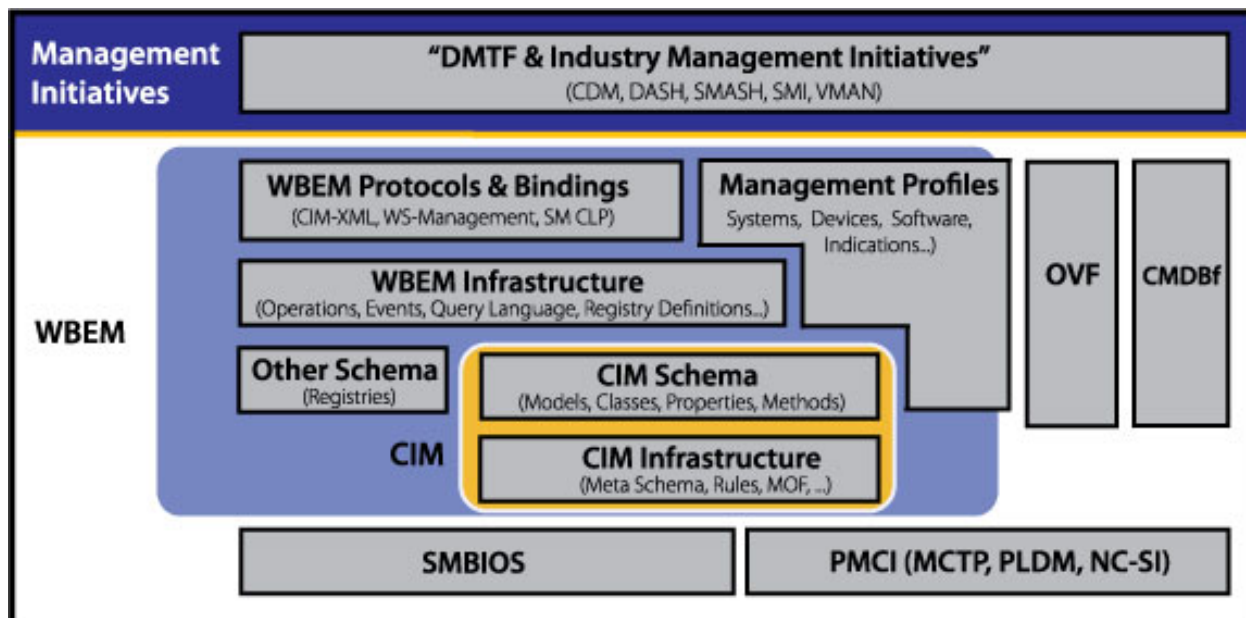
Management Initiatives

"DMTF & Industry Management Initiatives"
(CDM, DASH, SMASH, SMI, VMAN)

WBEM

WBEM Protocols & Bindings
(CIM-XML, WS-Management, SM CLP)

Management Profiles
Systems, Devices, Software, Indications...)

WBEM Infrastructure
(Operations, Events, Query Language, Registry Definitions...)

Other Schema
(Registries)

CIM Schema
(Models, Classes, Properties, Methods)

CIM

CIM Infrastructure
(Meta Schema, Rules, MOF, ...)

OVF

CMDBf

SMBIOS

PMCI (MCTP, PLDM, NC-SI)